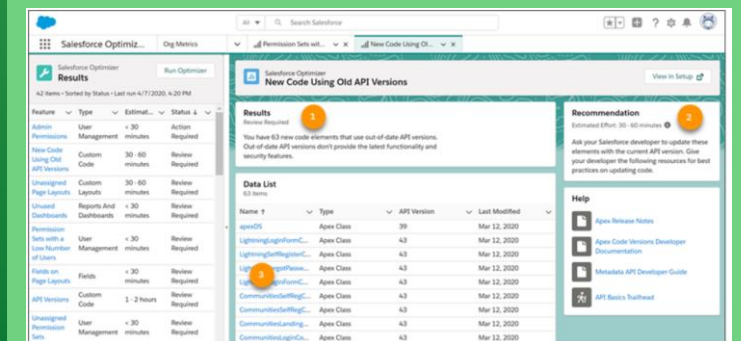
All ▾ Search Salesforce

Salesforce Optimiz... Org Metrics Permission Sets wit... × New Code Using Ol... ×

Salesforce Optimizer
Results
Run Optimizer
42 Items • Sorted by Status • Last run 4/7/2020, 4:20 PM

| Feature | Type | Estimat... | Status ↓ |
|---|---|---|---|
| Admin Permissions | User Management | < 30 minutes | Action Required |
| New Code Using Old API Versions | Custom Code | 30 - 60 minutes | Review Required |
| Unassigned Page Layouts | Custom Layouts | 30 - 60 minutes | Review Required |
| Unused Dashboards | Reports And Dashboards | < 30 minutes | Review Required |
| Permission Sets with a Low Number of Users | User Management | < 30 minutes | Review Required |
| Fields on Page Layouts | Fields | < 30 minutes | Review Required |
| API Versions | Custom Code | 1 - 2 hours | Review Required |
| Unassigned Permission Sets | User Management | < 30 minutes | Review Required |

Salesforce Optimizer
New Code Using Old API Versions
View in Setup

Results 1
Review Required
You have 63 new code elements that use out-of-date API versions. Out-of-date API versions don't provide the latest functionality and security features.

Recommendation 2
Estimated Effort: 30 - 60 minutes
Ask your Salesforce developer to update these elements with the current API version. Give your developer the following resources for best practices on updating code.

Data List
63 Items

| Name ↑ | Type | API Version | Last Modified |
|---|---|---|---|
| apexDS | Apex Class | 39 | Mar 12, 2020 |
| LightningLoginFormC... | Apex Class | 43 | Mar 12, 2020 |
| LightningSelfRegisterC... | Apex Class | 43 | Mar 12, 2020 |
| Lig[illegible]gotPassw... | Apex Class | 43 | Mar 12, 2020 |
| Lig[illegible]ginForm... | Apex Class | 43 | Mar 12, 2020 |
| CommunitiesSelfRegC... | Apex Class | 43 | Mar 12, 2020 |
| CommunitiesSelfRegC... | Apex Class | 43 | Mar 12, 2020 |
| CommunitiesLanding... | Apex Class | 43 | Mar 12, 2020 |
| CommunitiesLoginCo... | Apex Class | 43 | Mar 12, 2020 |

3

Help
Apex Release Notes
Apex Code Versions Developer Documentation
Metadata API Developer Guide
API Basics Trailhead